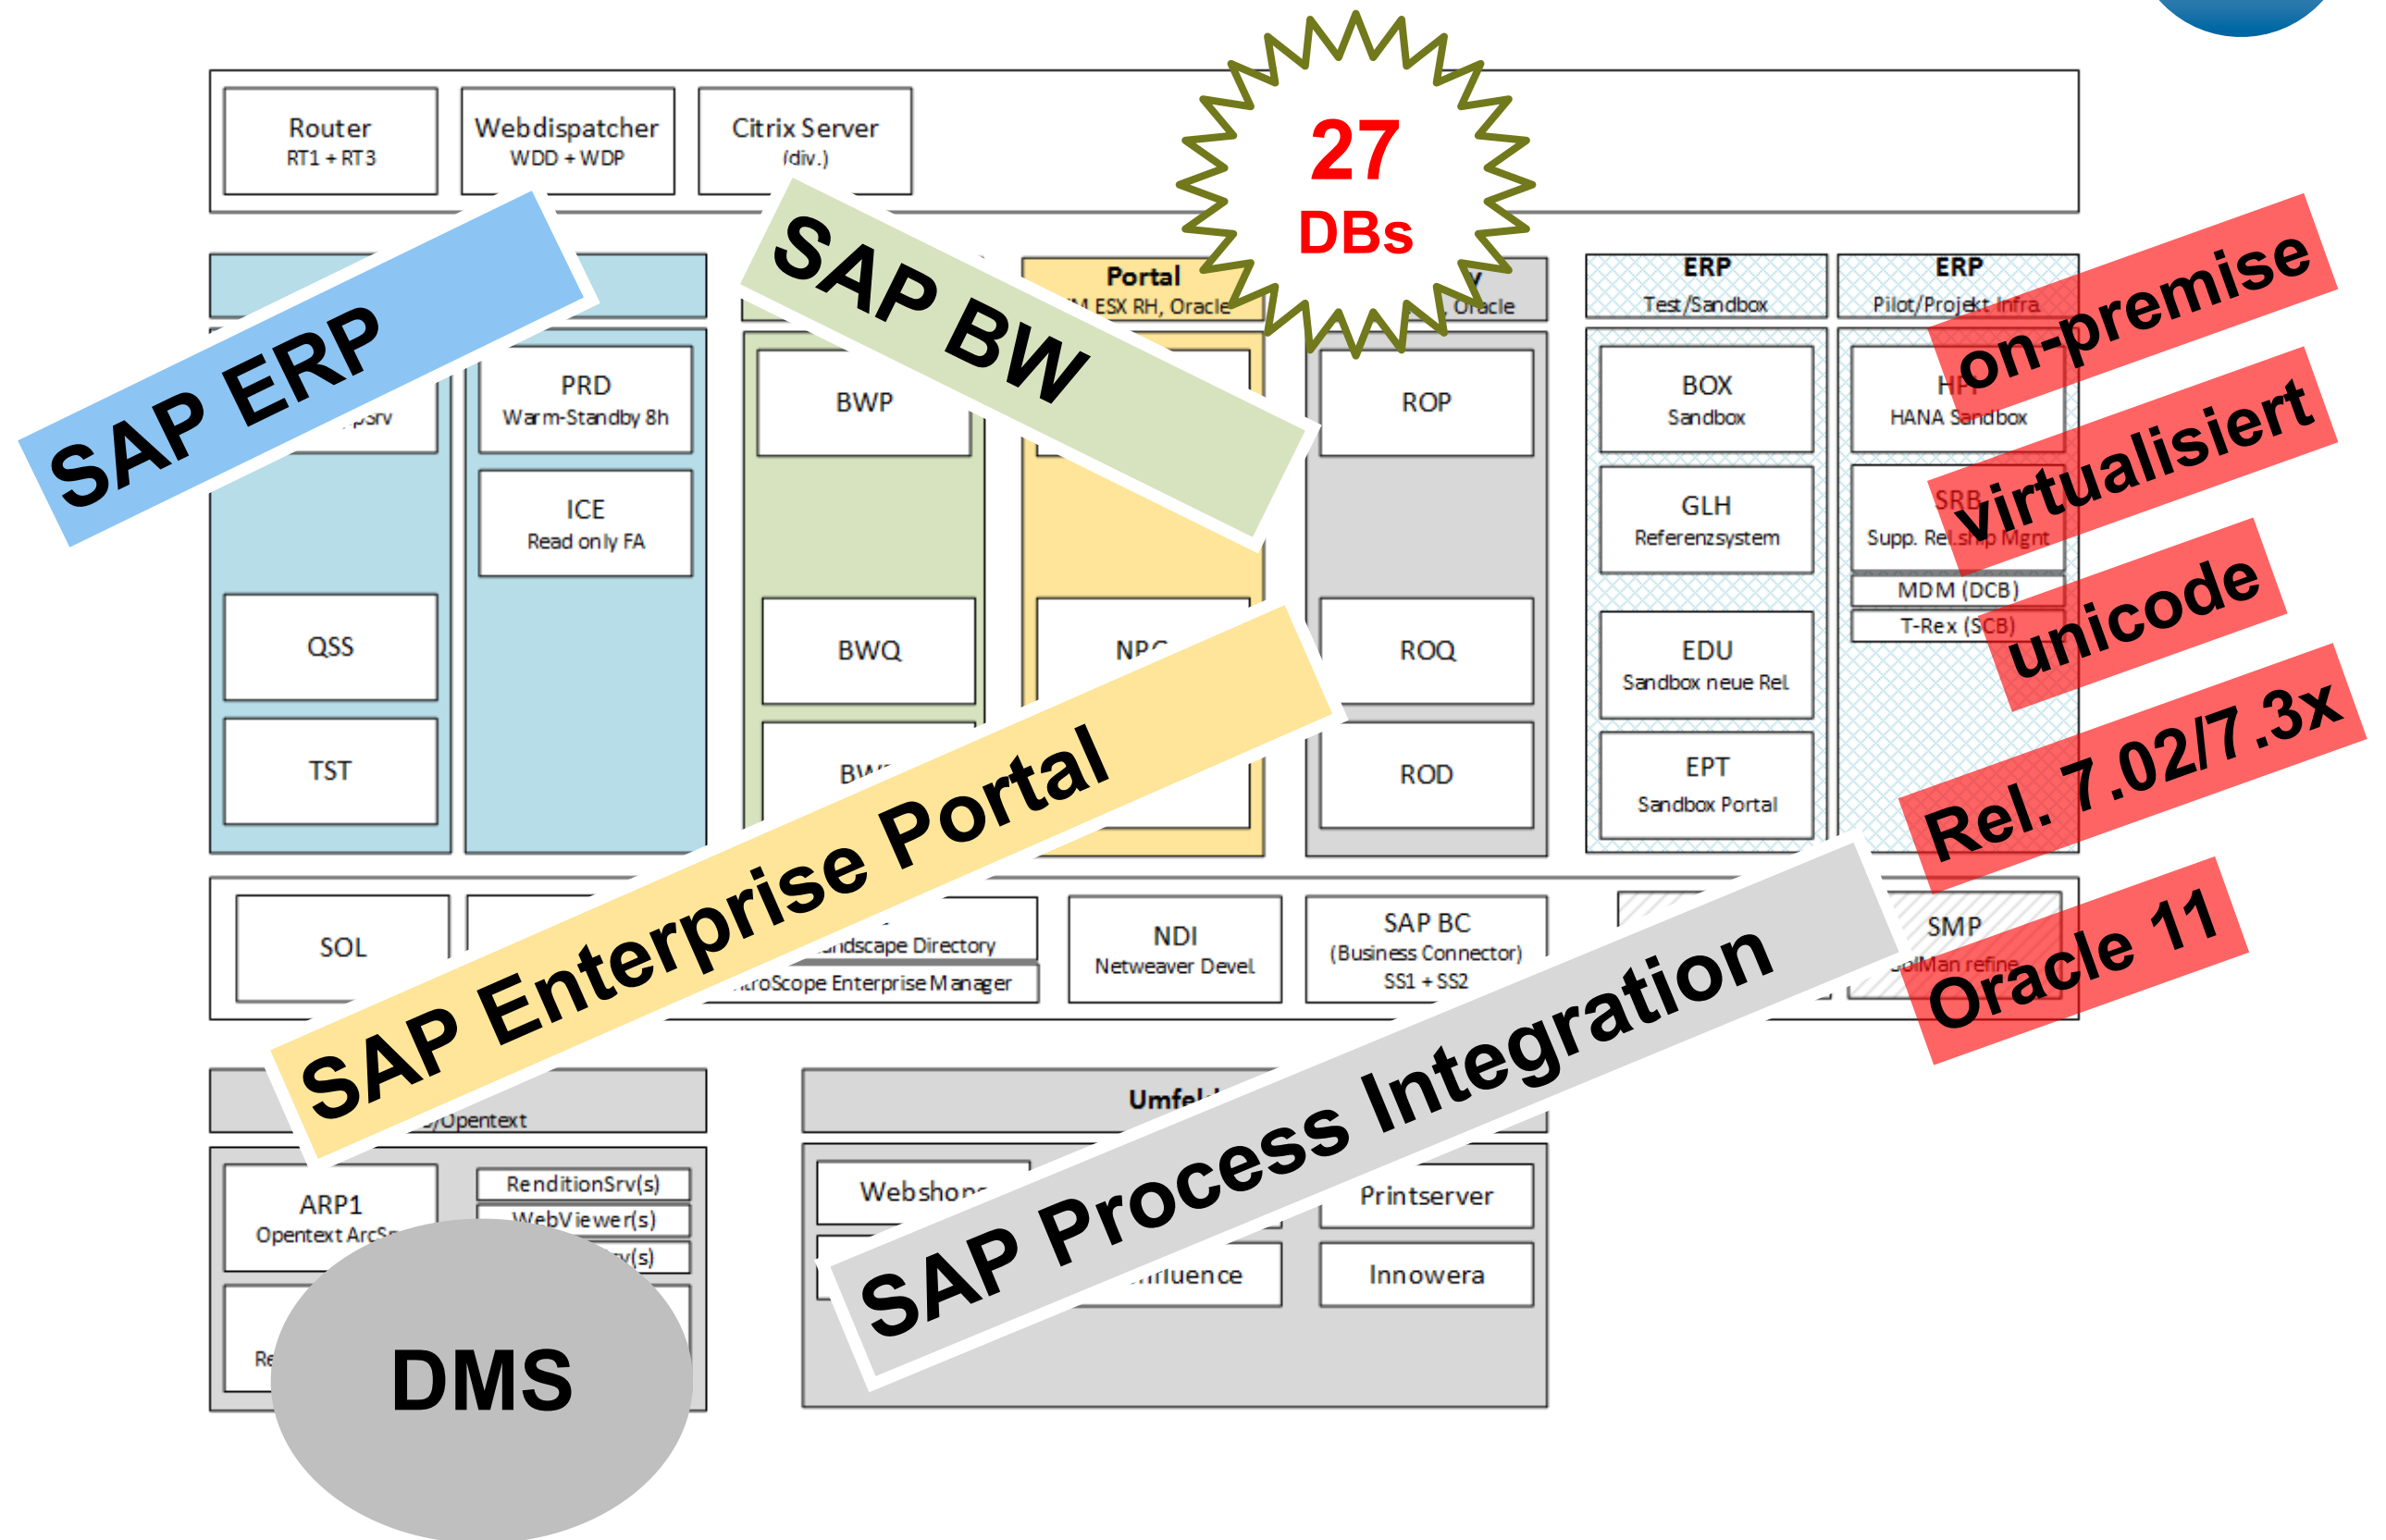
Router
RT1 + RT3

Webdispatcher
WDD + WDP

Citrix Server
(div.)

27
DBs

SAP ERP

SAP BW

Portal
M ESX RH, Oracle

Oracle

ERP
Test/Sandbox

ERP
Pilot/Projekt Infra

on-premise

virtualisiert

unicode

Rel. 7.02/7.3x

Oracle 11

PRD
Warm-Standby 8h

ICE
Read only FA

psrv

QSS

TST

BWP

BWQ

BW

NP

ROP

ROQ

ROD

BOX
Sandbox

GLH
Referenzsystem

EDU
Sandbox neue Rel

EPT
Sandbox Portal

HP
HANA Sandbox

SRB
Supp. Rel.ship Mgnt

MDM (DCB)

T-Rex (SCB)

SAP Enterprise Portal

SOL

andscape Directory

roScope Enterprise Manager

NDI
Netweaver Devel

SAP BC
(Business Connector)
SS1 + SS2

SMP
olMan refine

SAP Process Integration

/Opentext

Umfel

ARP1
Opentext ArcS

RenditionSrv(s)

WebViewer(s)

v(s)

Re

DMS

Webshop

nfluence

Printserver

Innowera